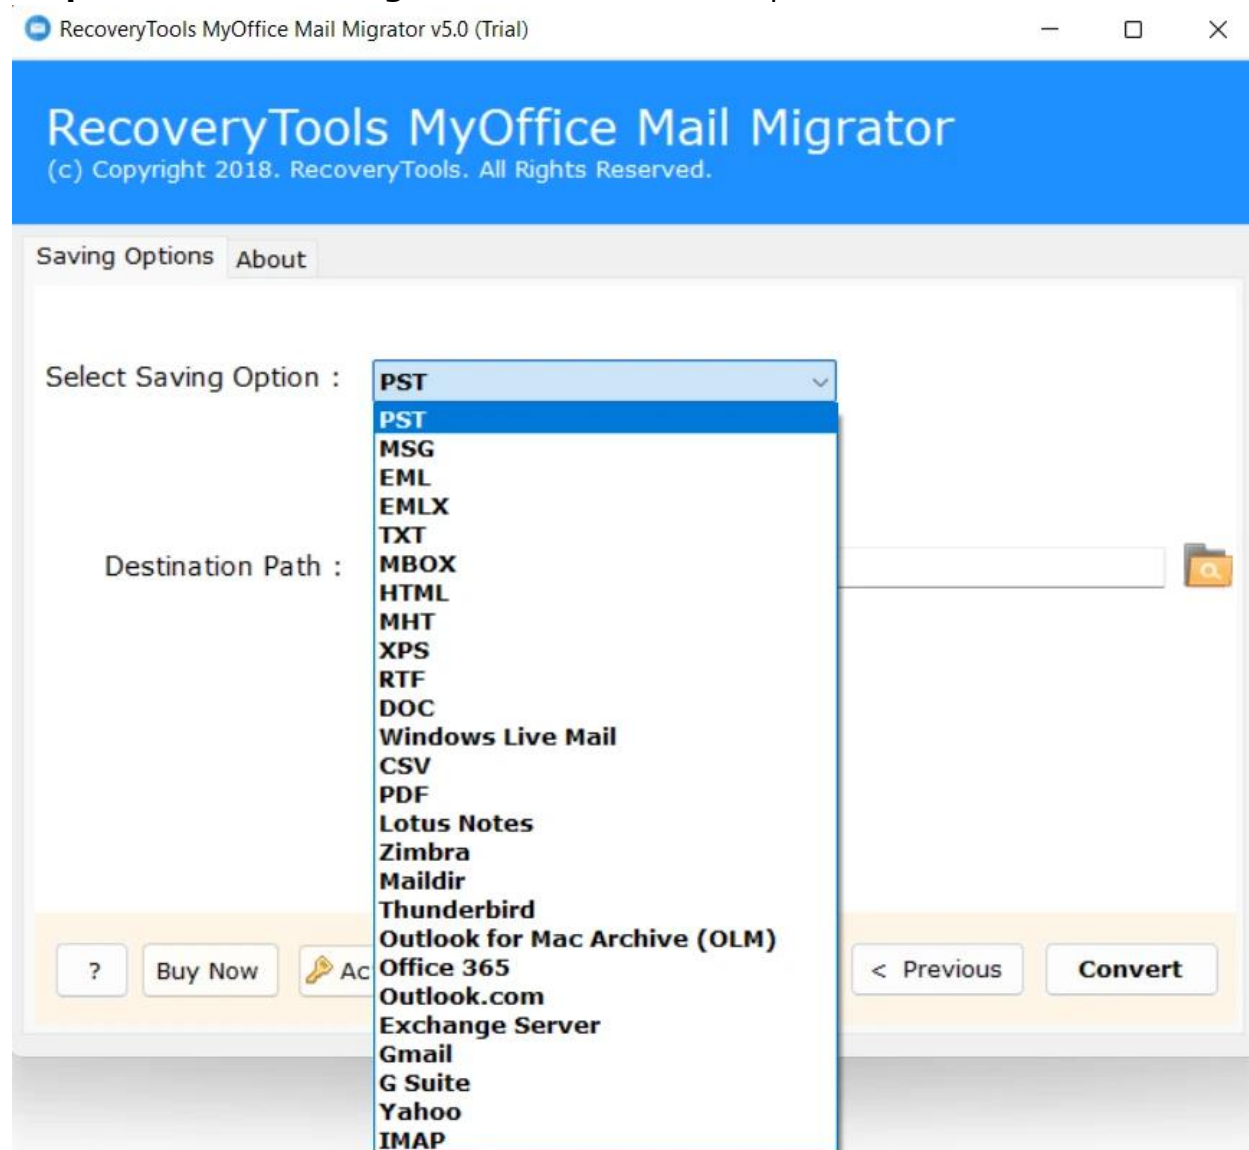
RecoveryTools MyOffice Mail Migrator v5.0 (Trial)

RecoveryTools MyOffice Mail Migrator
(c) Copyright 2018. RecoveryTools. All Rights Reserved.

Saving Options About

Select Saving Option : PST

PST
MSG
EML
EMLX
TXT
MBOX
HTML
MHT
XPS
RTF
DOC
Windows Live Mail
CSV
PDF
Lotus Notes
Zimbra
Maildir
Thunderbird
Outlook for Mac Archive (OLM)
Office 365
Outlook.com
Exchange Server
Gmail
G Suite
Yahoo
IMAP

Destination Path :

? Buy Now Ac < Previous Convert